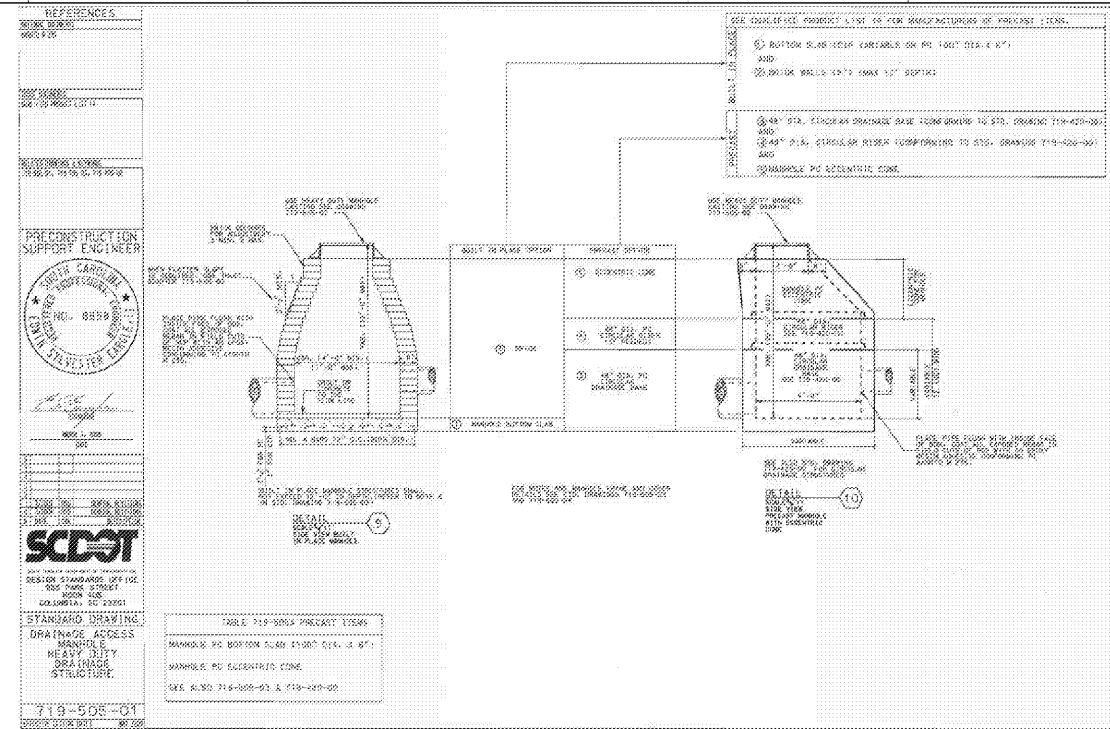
REFERENCES

PRECONSTRUCTION SUPPORT ENGINEER

SOUTH CAROLINA REGISTERED PROFESSIONAL ENGINEER No. 8850 EDWIN SYLVESTER EARGLE

SCDOT

DESIGN STANDARDS OFFICE
955 PARK STREET
ROOM 405
COLUMBIA, SC 29201

STANDARD DRAWING

DRAINAGE ACCESS MANHOLE HEAVY DUTY DRAINAGE STRUCTURE

719-505-01

SEE QUALIFIED PRODUCT LIST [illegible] FOR MANUFACTURERS OF PRECAST ITEMS.

BUILT IN PLACE
① BOTTOM SLAB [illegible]
AND
② BRICK WALLS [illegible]

PRECAST
③ 48" DIA. CIRCULAR DRAINAGE BASE (CONFORMING TO STD. DRAWING 719-420-00)
AND
④ 48" DIA. CIRCULAR RISER (CONFORMING TO STD. DRAWING 719-420-00)
AND
⑤ MANHOLE PC ECCENTRIC CONE

| BUILT IN PLACE OPTION | PRECAST OPTION |
|---|---|
| ② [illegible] | ⑤ ECCENTRIC CONE |
| | ④ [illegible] |
| | ③ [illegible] |
| ① MANHOLE BOTTOM SLAB | |

DETAIL ⑨ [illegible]

DETAIL ⑩ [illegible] PRECAST MANHOLE WITH ECCENTRIC CONE

TABLE 719-505A PRECAST ITEMS
MANHOLE PC BOTTOM SLAB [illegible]
MANHOLE PC ECCENTRIC CONE
SEE ALSO 719-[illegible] & 719-420-00